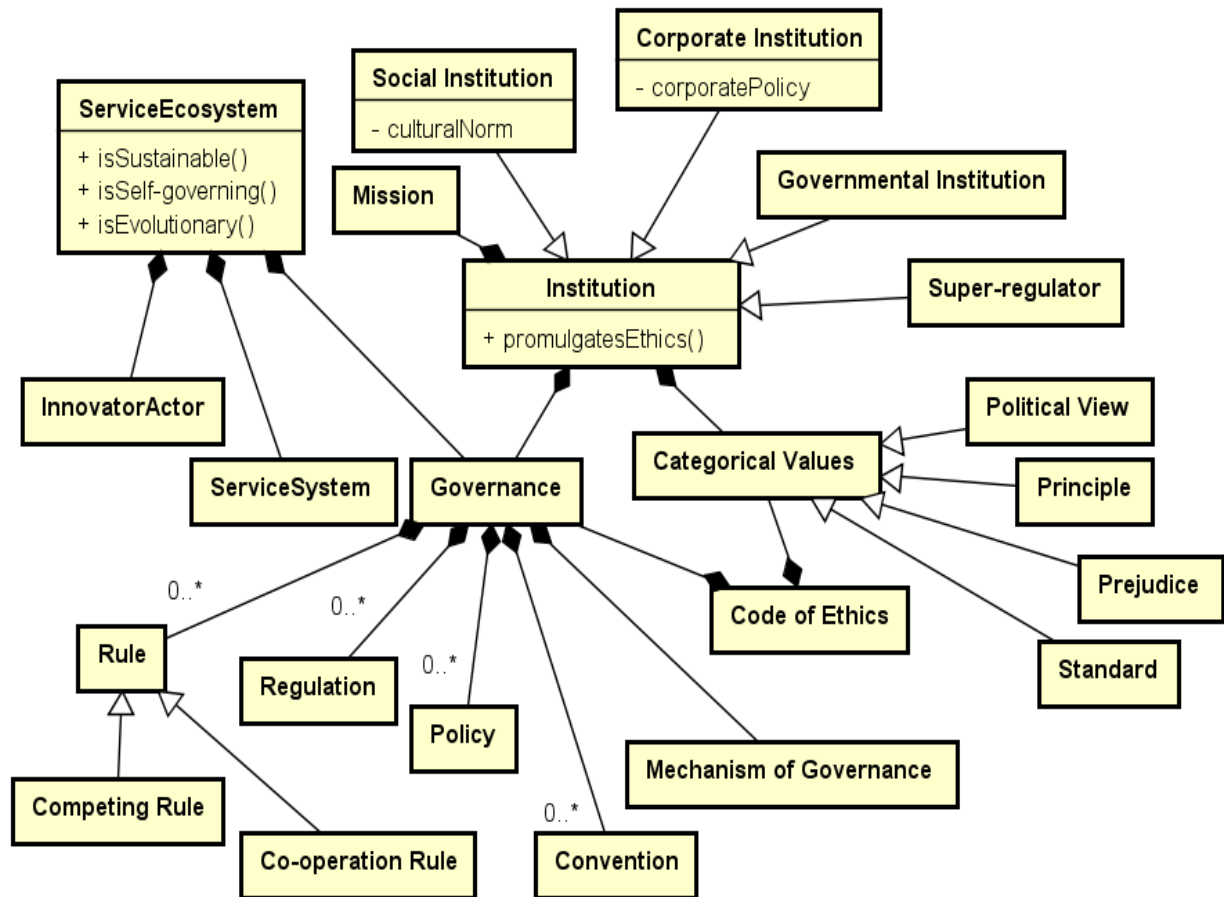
Corporate Institution
- corporatePolicy

Social Institution
- culturalNorm

ServiceEcosystem
+ isSustainable()
+ isSelf-governing()
+ isEvolutionary()

Mission

Governmental Institution

Institution
+ promulgatesEthics()

Super-regulator

InnovatorActor

Political View

ServiceSystem

Governance

Categorical Values

Principle

0..*

0..*

Prejudice

Code of Ethics

Rule

Regulation

0..*

Standard

Policy

Mechanism of Governance

Competing Rule

0..*

Co-operation Rule

Convention